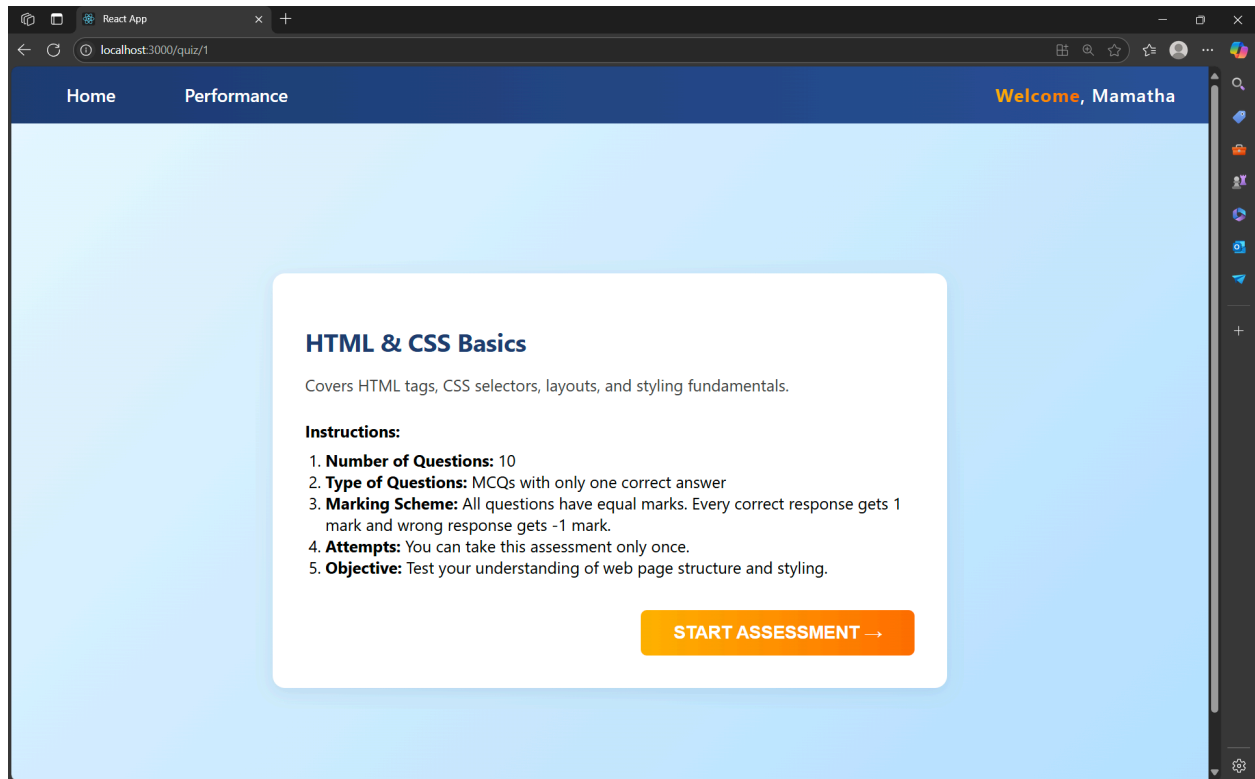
React App

localhost:3000/quiz/1

Home Performance

Welcome, Mamatha

HTML & CSS Basics

Covers HTML tags, CSS selectors, layouts, and styling fundamentals.

Instructions:

1. Number of Questions: 10
2. Type of Questions: MCQs with only one correct answer
3. Marking Scheme: All questions have equal marks. Every correct response gets 1 mark and wrong response gets -1 mark.
4. Attempts: You can take this assessment only once.
5. Objective: Test your understanding of web page structure and styling.

START ASSESSMENT →